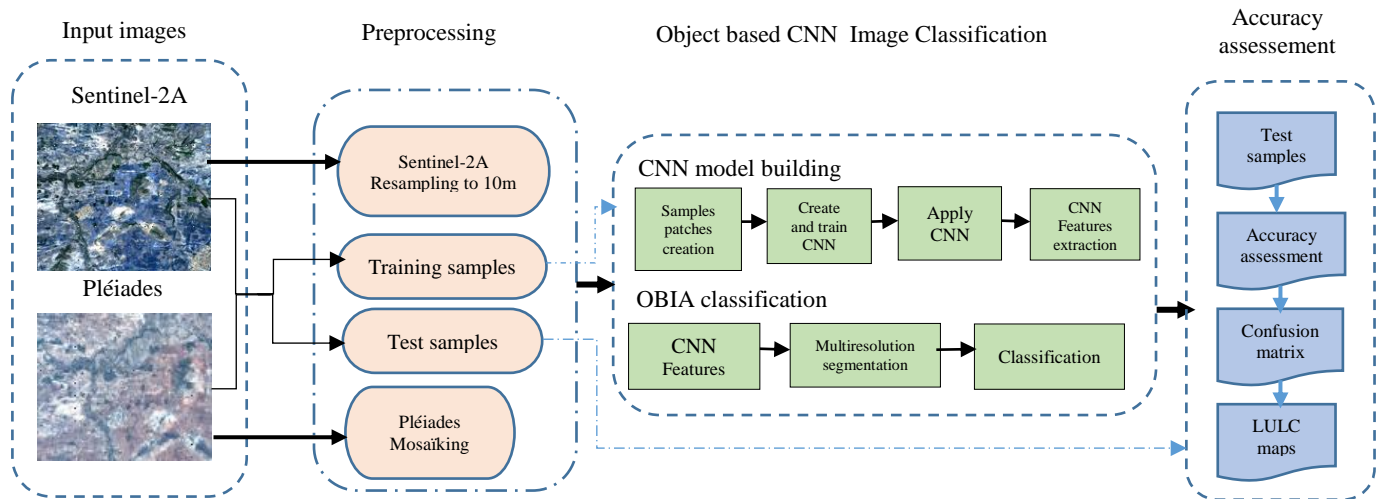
Input images

Preprocessing

Object based CNN Image Classification

Accuracy assessement

Sentinel-2A

Pléiades

Sentinel-2A Resampling to 10m

Training samples

Test samples

Pléiades Mosaïking

CNN model building

Samples patches creation

Create and train CNN

Apply CNN

CNN Features extraction

OBIA classification

CNN Features

Multiresolution segmentation

Classification

Test samples

Accuracy assessment

Confusion matrix

LULC maps